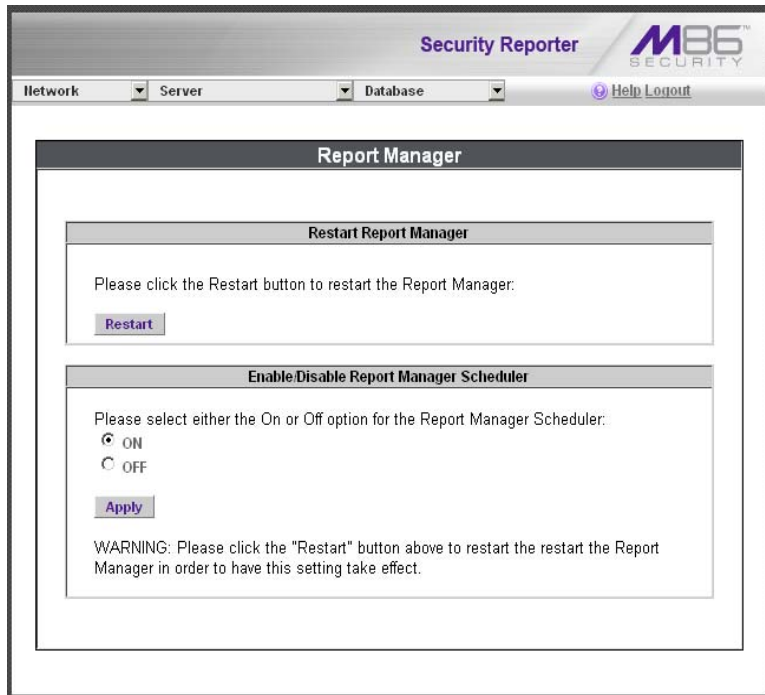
Security Reporter

M86 SECURITY

Network Server Database

Help Logout

Report Manager

Restart Report Manager

Please click the Restart button to restart the Report Manager:

Restart

Enable/Disable Report Manager Scheduler

Please select either the On or Off option for the Report Manager Scheduler:

ON

OFF

Apply

WARNING: Please click the "Restart" button above to restart the restart the Report Manager in order to have this setting take effect.